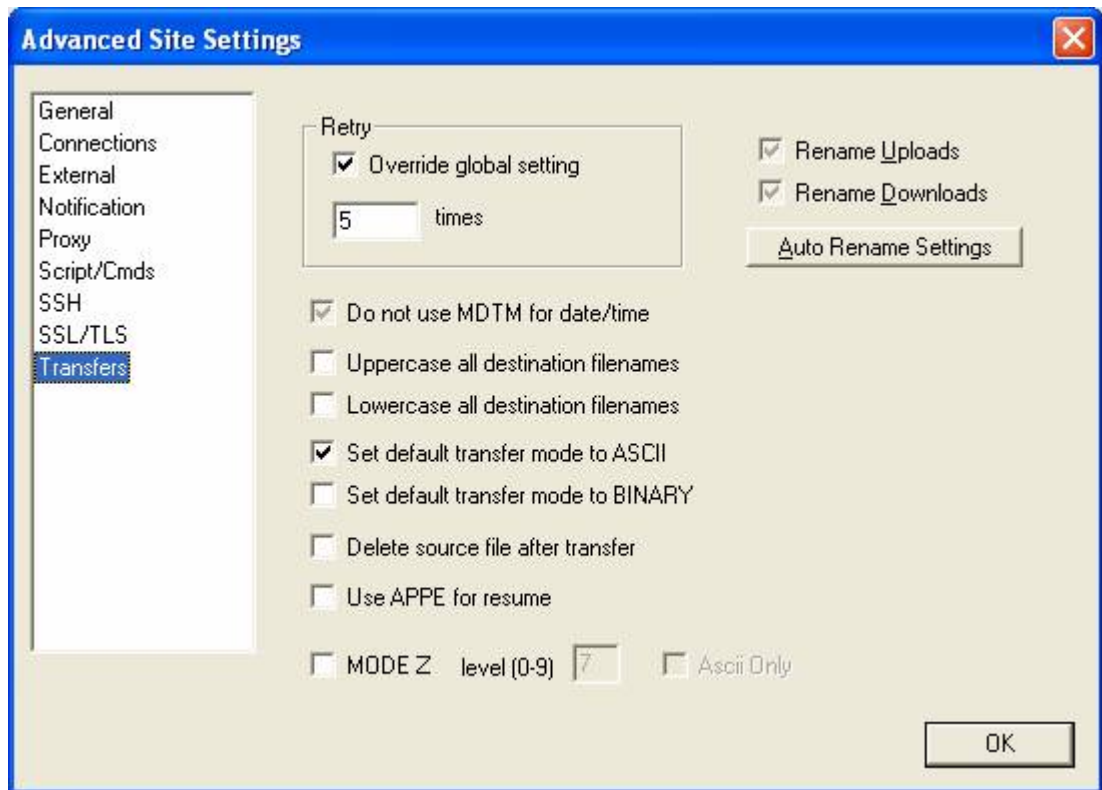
Advanced Site Settings

General
Connections
External
Notification
Proxy
Script/Cmds
SSH
SSL/TLS
Transfers

Retry
Override global setting
5 times

Rename Uploads
Rename Downloads
Auto Rename Settings

Do not use MDTM for date/time
Uppercase all destination filenames
Lowercase all destination filenames
Set default transfer mode to ASCII
Set default transfer mode to BINARY
Delete source file after transfer
Use APPE for resume

MODE Z level (0-9) 7 Ascii Only

OK